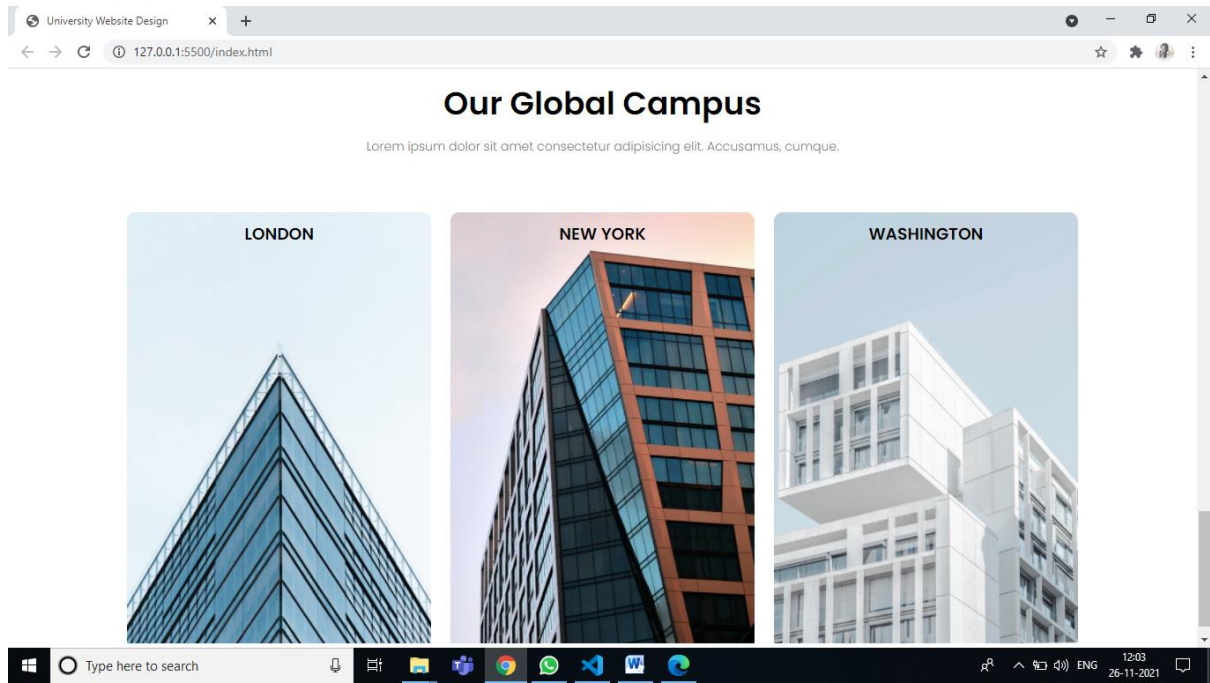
University Website Design
127.0.0.1:5500/index.html

Our Global Campus

Lorem ipsum dolor sit amet consectetur adipisicing elit. Accusamus, cumque.

LONDON

NEW YORK

WASHINGTON

Type here to search

ENG 12:03 26-11-2021